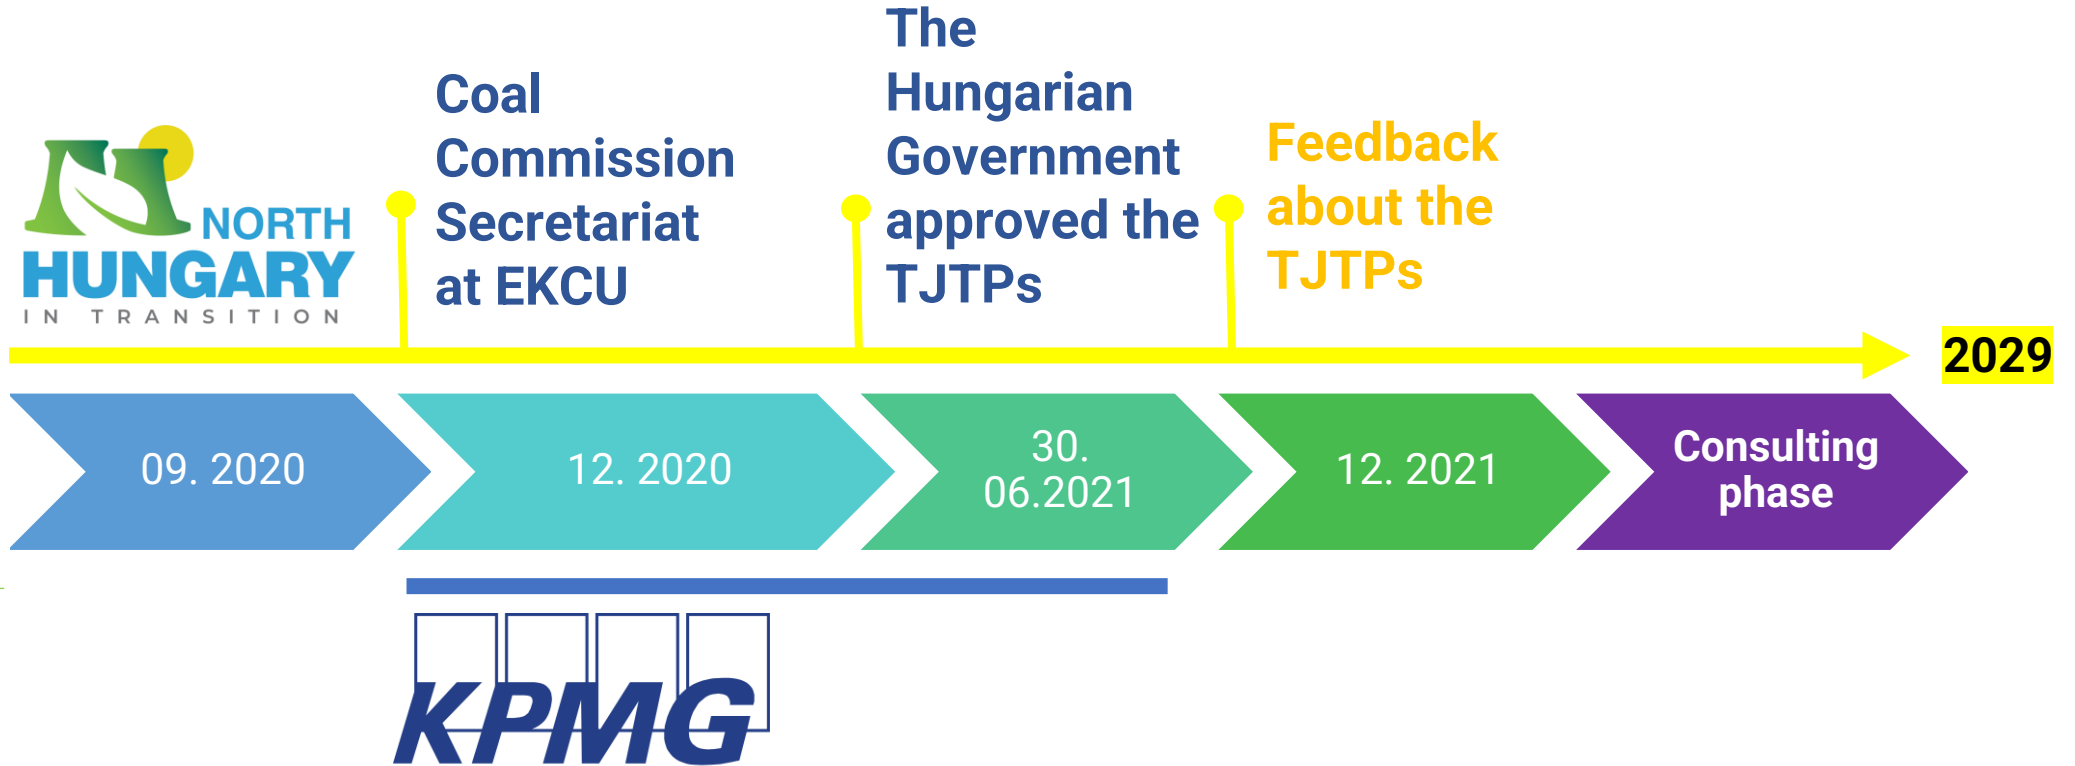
NORTH HUNGARY
IN TRANSITION

Coal Commission Secretariat at EKCU

The Hungarian Government approved the TJTPs

Feedback about the TJTPs

2029

09. 2020

12. 2020

30. 06.2021

12. 2021

Consulting phase

KPMG